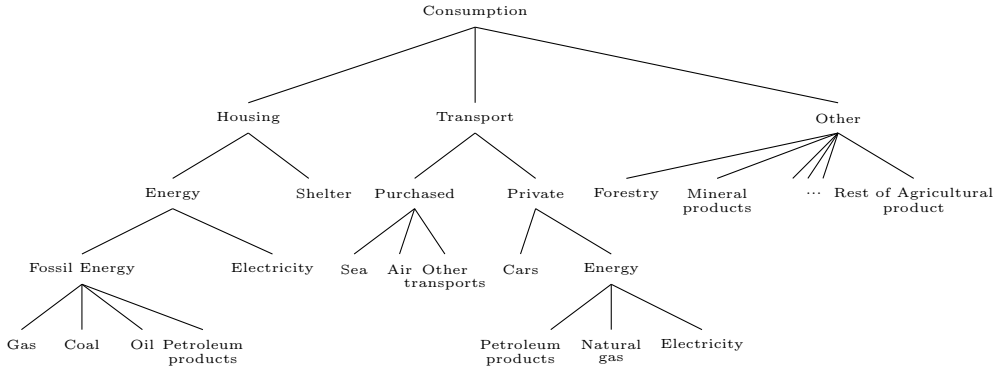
Consumption

Housing

Transport

Other

Energy

Shelter

Purchased

Private

Forestry

Mineral products

...

Rest of Agricultural product

Fossil Energy

Electricity

Sea

Air

Other transports

Cars

Energy

Gas

Coal

Oil

Petroleum products

Petroleum products

Natural gas

Electricity